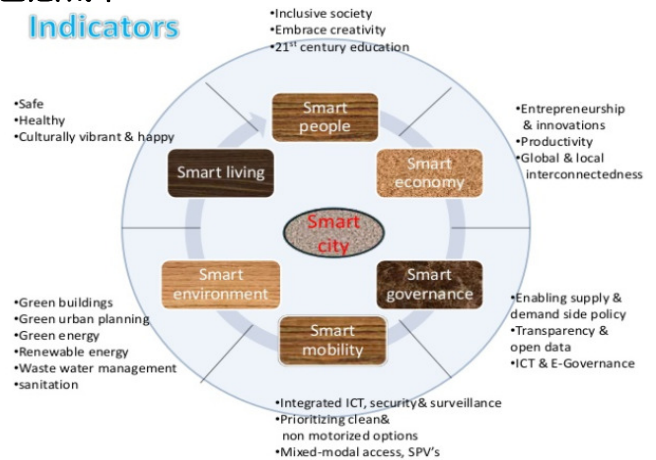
Indicators

•Inclusive society
•Embrace creativity
•21$^{st}$ century education

•Safe
•Healthy
•Culturally vibrant & happy

Smart people

•Entrepreneurship & innovations
•Productivity
•Global & local interconnectedness

Smart living

Smart economy

Smart city

Smart environment

Smart governance

•Green buildings
•Green urban planning
•Green energy
•Renewable energy
•Waste water management
•sanitation

Smart mobility

•Enabling supply & demand side policy
•Transparency & open data
•ICT & E-Governance

•Integrated ICT, security& surveillance
•Prioritizing clean& non motorized options
•Mixed-modal access, SPV's